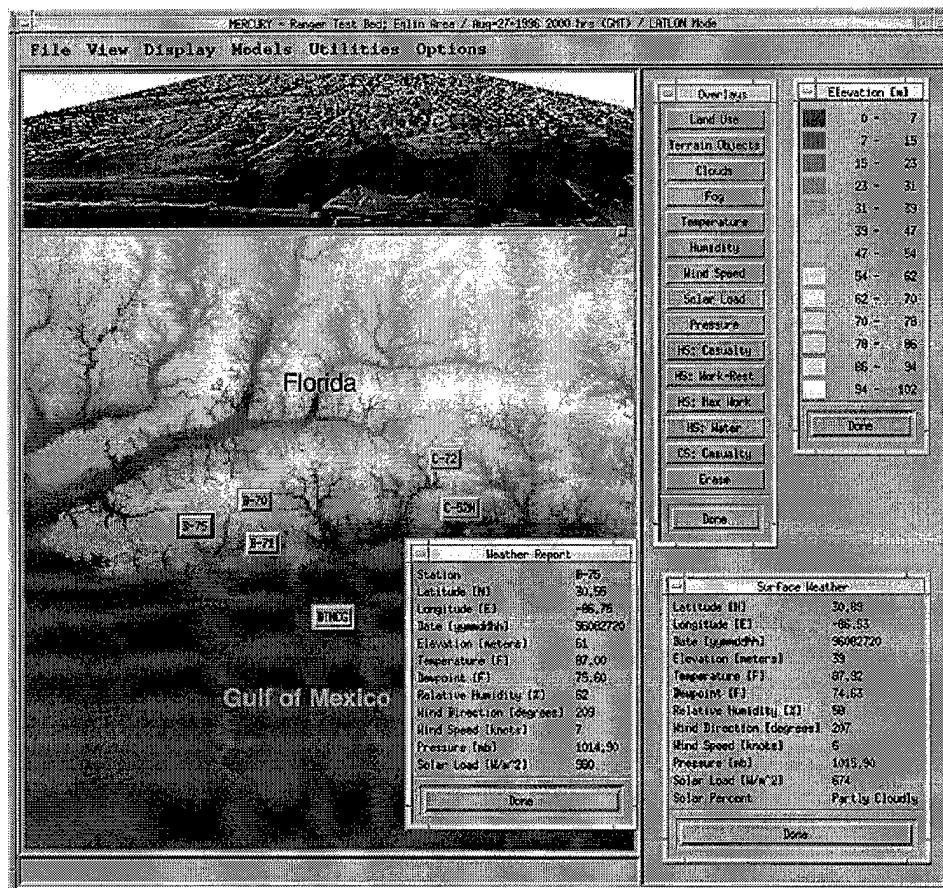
MERCURY - Ranger Test Bed; Eglin Area / Aug-27-1996 2000 hrs (GMT) / LATLON Mode

File View Display Models Utilities Options

Overlays
Land Use
Terrain Objects
Clouds
Fog
Temperature
Humidity
Wind Speed
Solar Load
Pressure
HS: Casualty
HS: Work-Rest
HS: Max Work
HS: Water
CS: Casualty
Erase
Done

Elevation (m)
0 - 7
7 - 15
15 - 23
23 - 31
31 - 39
39 - 47
47 - 54
54 - 62
62 - 70
70 - 78
78 - 86
86 - 94
94 - 102
Done

Florida

C-72
B-70
C-52H
B-75
B-71
WMOG

Gulf of Mexico

Weather Report
| | |
|---|---|
| Station | B-75 |
| Latitude (N) | 30.56 |
| Longitude (E) | -86.76 |
| Date (yymmddhh) | 96082720 |
| Elevation (meters) | 61 |
| Temperature (F) | 87.00 |
| Dewpoint (F) | 75.60 |
| Relative Humidity (%) | 62 |
| Wind Direction (degrees) | 209 |
| Wind Speed (knots) | 7 |
| Pressure (mb) | 1014.90 |
| Solar Load (W/m^2) | 580 |

Done

Surface Weather
| | |
|---|---|
| Latitude (N) | 30.83 |
| Longitude (E) | -86.53 |
| Date (yymmddhh) | 96082720 |
| Elevation (meters) | 39 |
| Temperature (F) | 87.32 |
| Dewpoint (F) | 74.63 |
| Relative Humidity (%) | 59 |
| Wind Direction (degrees) | 207 |
| Wind Speed (knots) | 6 |
| Pressure (mb) | 1013.90 |
| Solar Load (W/m^2) | 674 |
| Solar Percent | Partly Cloudy |

Done